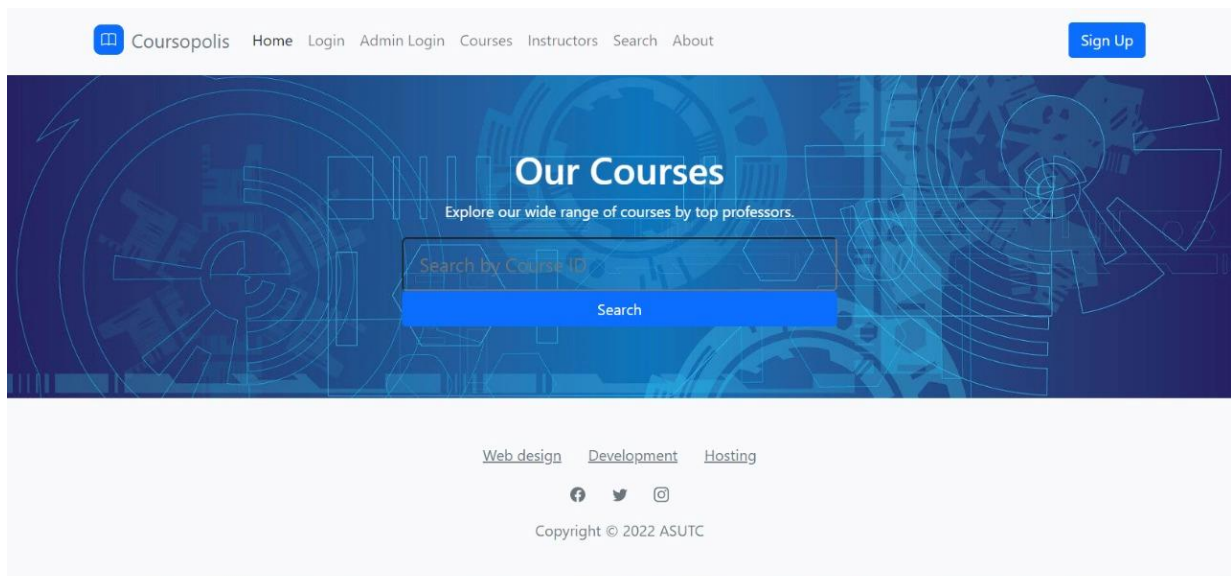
Coursopolis Home Login Admin Login Courses Instructors Search About

Sign Up

Our Courses

Explore our wide range of courses by top professors.

Search by Course ID

Search

Web design Development Hosting

Copyright © 2022 ASUTC